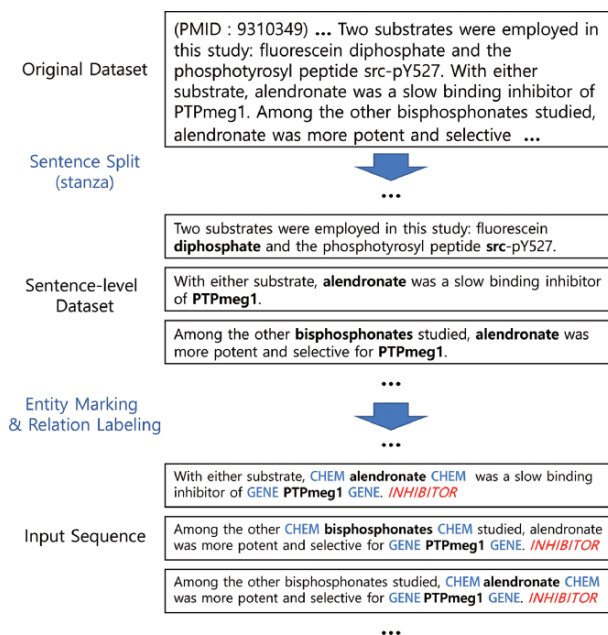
Original Dataset

(PMID : 9310349) **...** Two substrates were employed in this study: fluorescein diphosphate and the phosphotyrosyl peptide src-pY527. With either substrate, alendronate was a slow binding inhibitor of PTPmeg1. Among the other bisphosphonates studied, alendronate was more potent and selective **...**

Sentence Split (stanza)

**...**

Sentence-level Dataset

Two substrates were employed in this study: fluorescein **diphosphate** and the phosphotyrosyl peptide **src**-pY527.

With either substrate, **alendronate** was a slow binding inhibitor of **PTPmeg1**.

Among the other **bisphosphonates** studied, **alendronate** was more potent and selective for **PTPmeg1**.

**...**

Entity Marking & Relation Labeling

**...**

Input Sequence

With either substrate, CHEM **alendronate** CHEM was a slow binding inhibitor of GENE **PTPmeg1** GENE. *INHIBITOR*

Among the other CHEM **bisphosphonates** CHEM studied, alendronate was more potent and selective for GENE **PTPmeg1** GENE. *INHIBITOR*

Among the other bisphosphonates studied, CHEM **alendronate** CHEM was more potent and selective for GENE **PTPmeg1** GENE. *INHIBITOR*

**...**